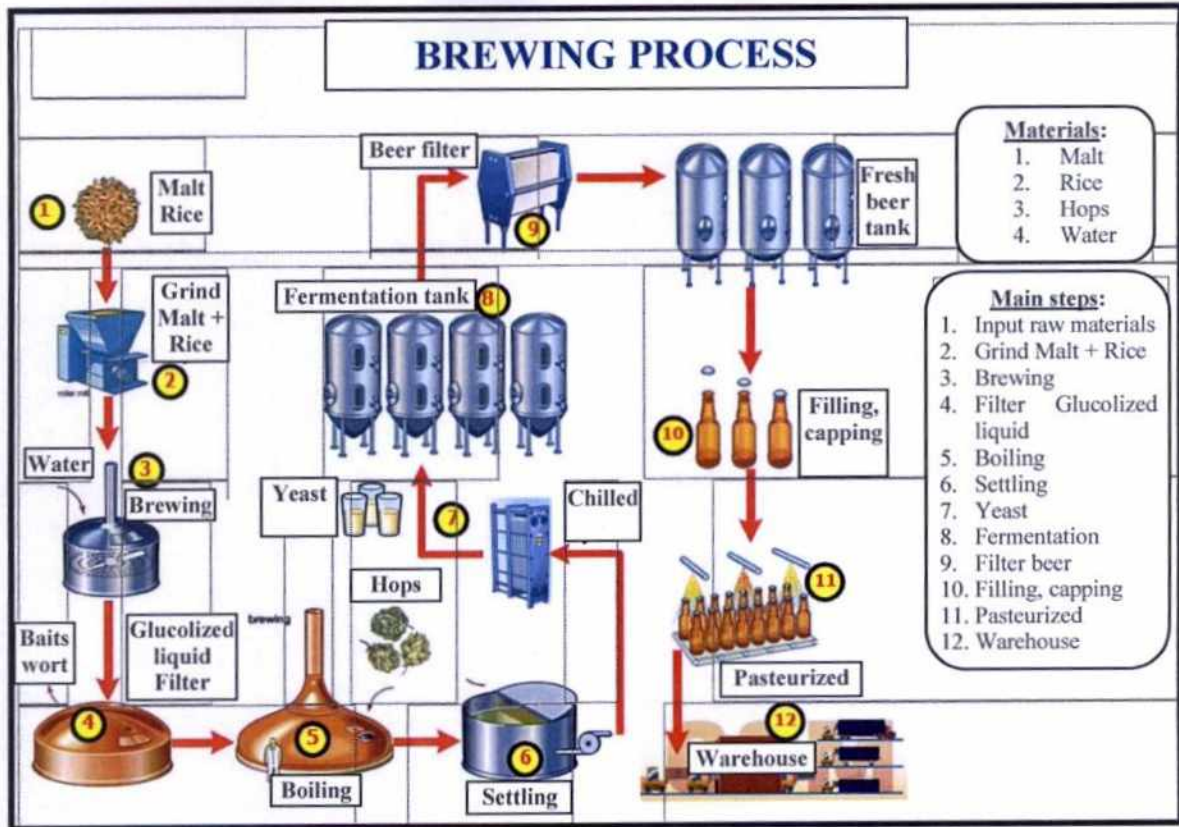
BREWING PROCESS

Materials:
1. Malt
2. Rice
3. Hops
4. Water

1 Malt Rice

Beer filter 9

Fresh beer tank

Grind Malt + Rice 2

Fermentation tank 8

Main steps:
1. Input raw materials
2. Grind Malt + Rice
3. Brewing
4. Filter Glucolized liquid
5. Boiling
6. Settling
7. Yeast
8. Fermentation
9. Filter beer
10. Filling, capping
11. Pasteurized
12. Warehouse

10 Filling, capping

Water 3 Brewing

Yeast

7

Chilled

11

Hops

brewing

Baits wort

Glucolized liquid Filter

Pasteurized

4

5

6

12 Warehouse

Boiling

Settling